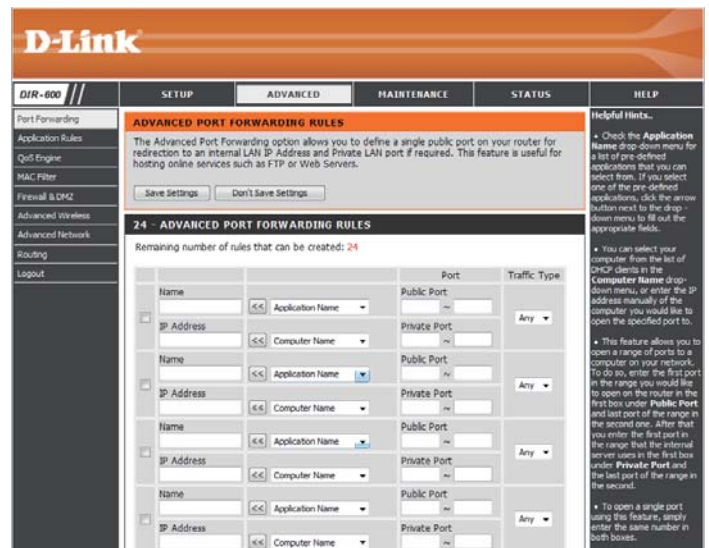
D-Link

DIR-600

SETUP | ADVANCED | MAINTENANCE | STATUS | HELP

Port Forwarding
Application Rules
QoS Engine
MAC Filter
Firewall & DMZ
Advanced Wireless
Advanced Network
Routing
Logout

ADVANCED PORT FORWARDING RULES

The Advanced Port Forwarding option allows you to define a single public port on your router for redirection to an internal LAN IP Address and Private LAN port if required. This feature is useful for hosting online services such as FTP or Web Servers.

Save Settings | Don't Save Settings

24 - ADVANCED PORT FORWARDING RULES

Remaining number of rules that can be created: 24

| | | | Port | Traffic Type |
|---|---|---|---|---|
| | Name | << Application Name | Public Port ~ | Any |
| | IP Address | << Computer Name | Private Port ~ | |
| | Name | << Application Name | Public Port ~ | Any |
| | IP Address | << Computer Name | Private Port ~ | |
| | Name | << Application Name | Public Port ~ | Any |
| | IP Address | << Computer Name | Private Port ~ | |
| | Name | << Application Name | Public Port ~ | Any |
| | IP Address | << Computer Name | Private Port ~ | |

Helpful Hints..

• Check the Application Name drop-down menu for a list of pre-defined applications that you can select from. If you select one of the pre-defined applications, click the arrow button next to the drop-down menu to fill out the appropriate fields.

• You can select your computer from the list of DHCP clients in the Computer Name drop-down menu, or enter the IP address manually of the computer you would like to open the specified port to.

• This feature allows you to open a range of ports to a computer on your network. To do so, enter the first port in the range you would like to open on the router in the first box under Public Port and last port of the range in the second one. After that you enter the first port in the range that the internal server uses in the first box under Private Port and the last port of the range in the second.

• To open a single port using this feature, simply enter the same number in both boxes.